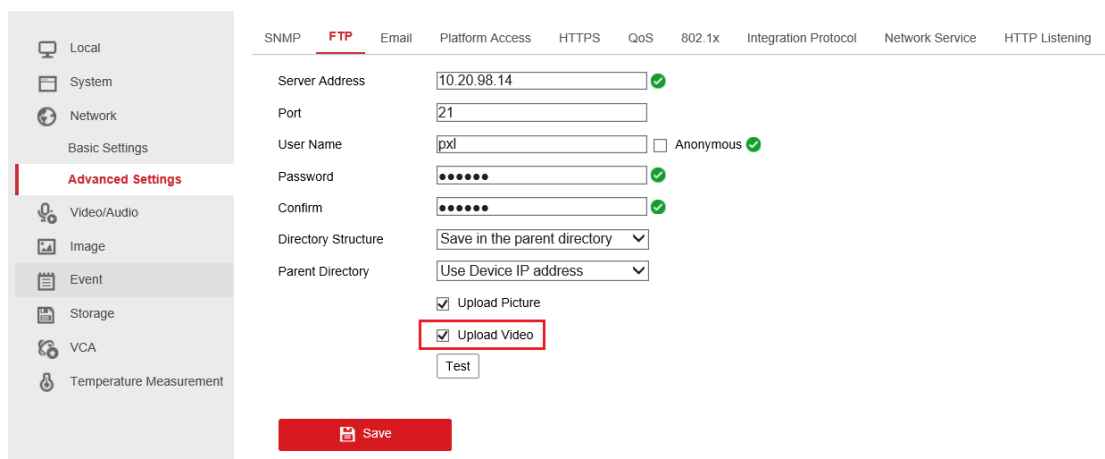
Local
System
Network
Basic Settings
Advanced Settings
Video/Audio
Image
Event
Storage
VCA
Temperature Measurement

SNMP FTP Email Platform Access HTTPS QoS 802.1x Integration Protocol Network Service HTTP Listening

Server Address 10.20.98.14
Port 21
User Name pxl Anonymous
Password ••••••
Confirm ••••••
Directory Structure Save in the parent directory
Parent Directory Use Device IP address
Upload Picture
Upload Video
Test

Save